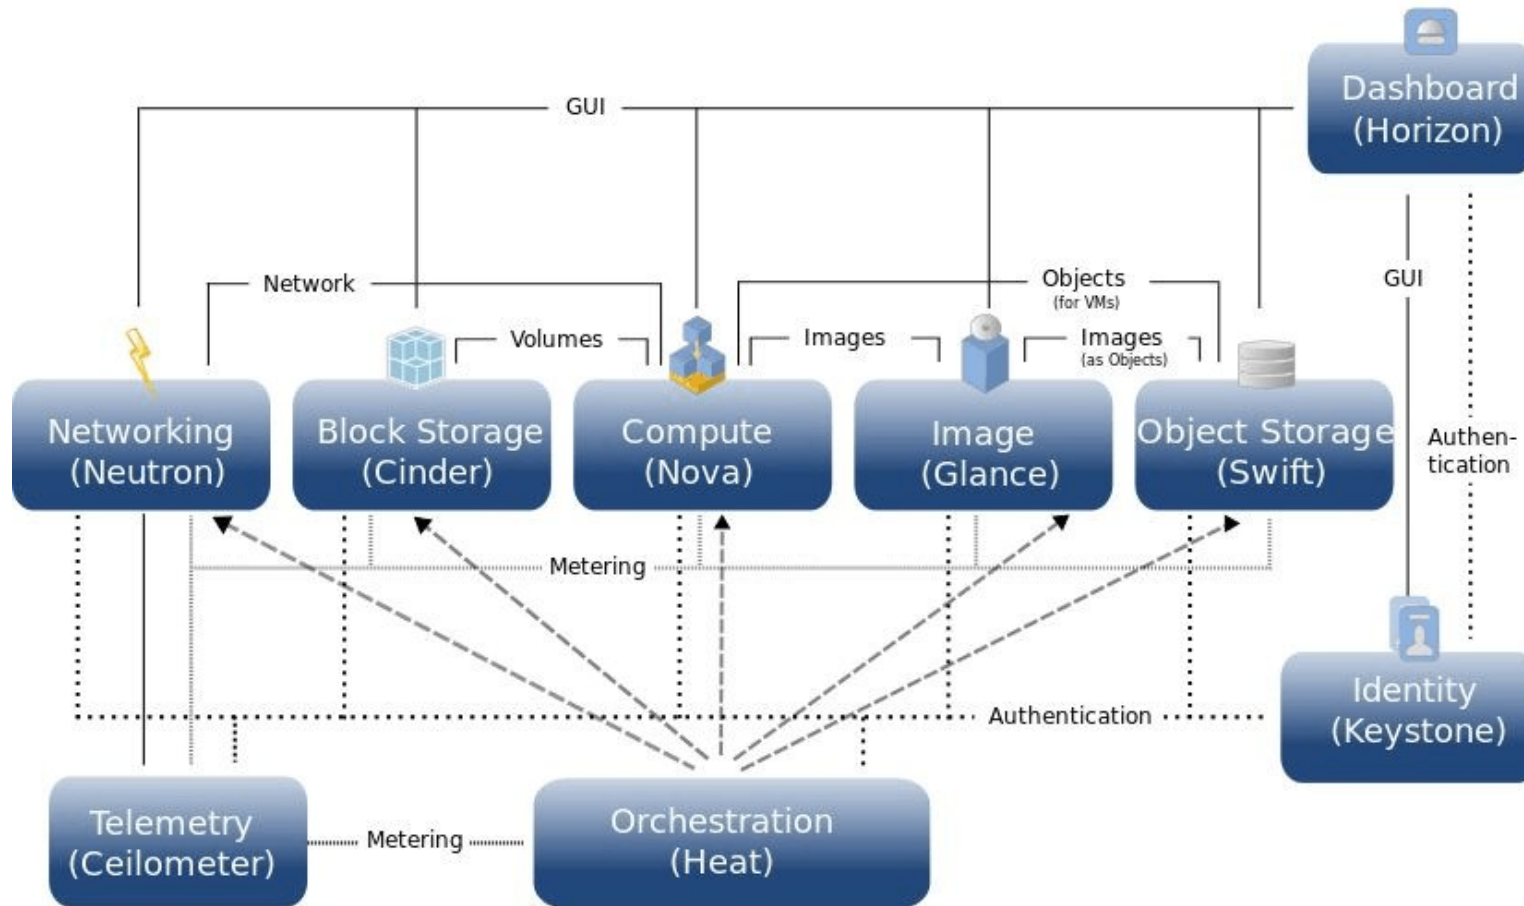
Dashboard
(Horizon)

GUI

Network

Volumes

Objects
(for VMs)

Images

Images
(as Objects)

GUI

Networking
(Neutron)

Block Storage
(Cinder)

Compute
(Nova)

Image
(Glance)

Object Storage
(Swift)

Authentication

Metering

Authentication

Identity
(Keystone)

Telemetry
(Ceilometer)

Metering

Orchestration
(Heat)